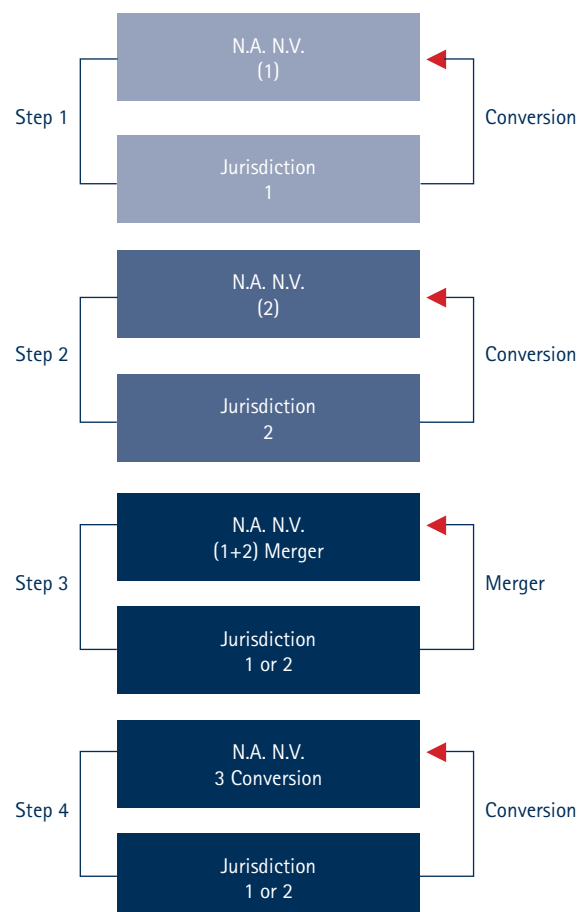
Step 1

N.A. N.V.
(1)

Jurisdiction
1

Conversion

Step 2

N.A. N.V.
(2)

Jurisdiction
2

Conversion

Step 3

N.A. N.V.
(1+2) Merger

Jurisdiction
1 or 2

Merger

Step 4

N.A. N.V.
3 Conversion

Jurisdiction
1 or 2

Conversion